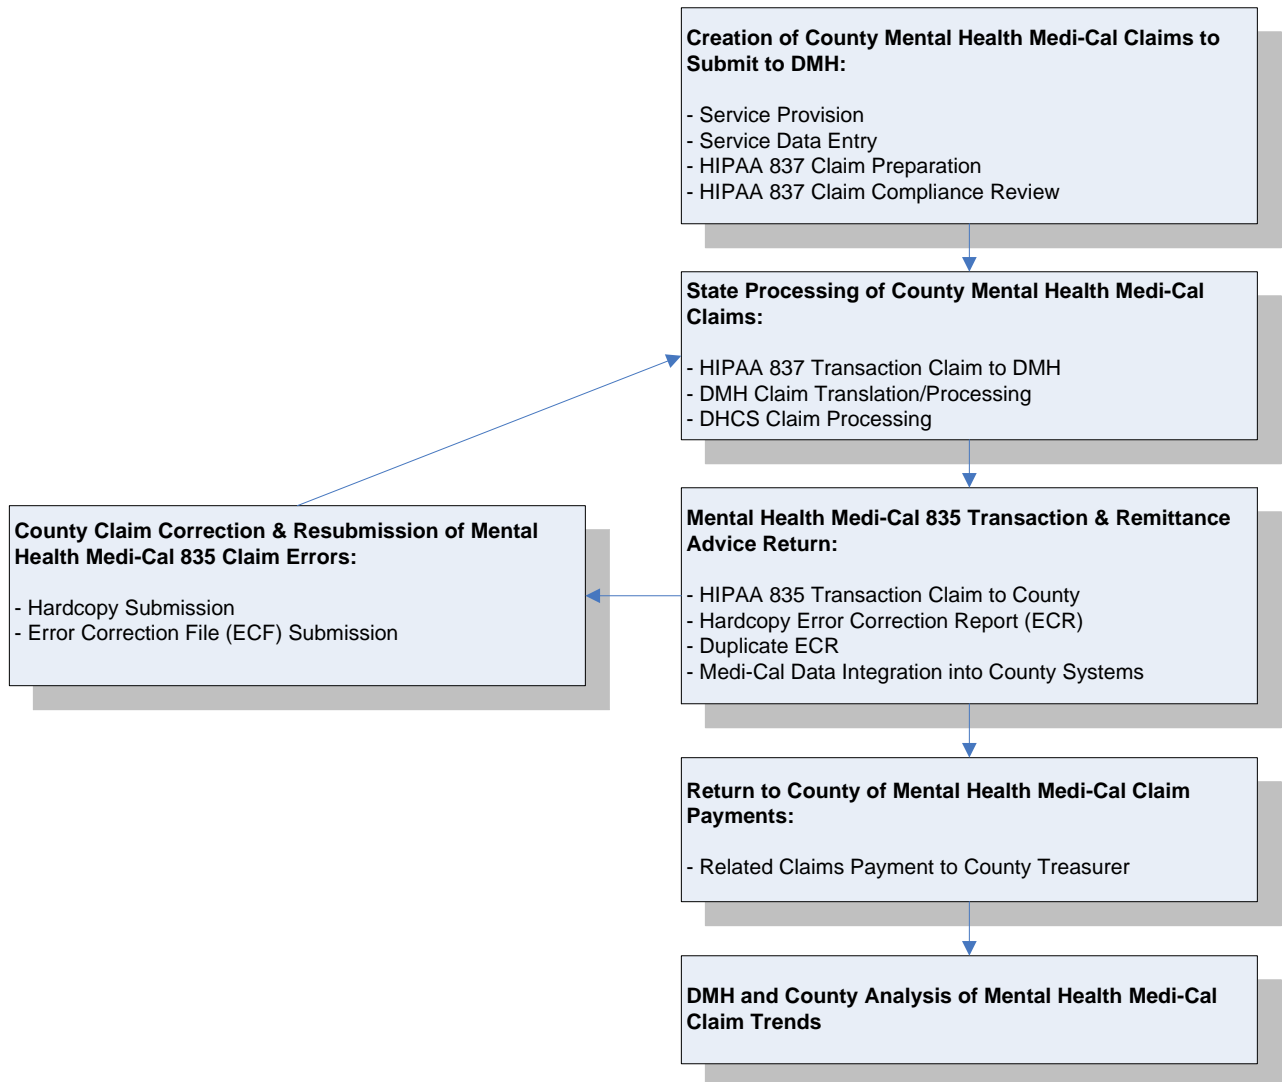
Creation of County Mental Health Medi-Cal Claims to Submit to DMH:

- Service Provision
- Service Data Entry
- HIPAA 837 Claim Preparation
- HIPAA 837 Claim Compliance Review

State Processing of County Mental Health Medi-Cal Claims:

- HIPAA 837 Transaction Claim to DMH
- DMH Claim Translation/Processing
- DHCS Claim Processing

County Claim Correction & Resubmission of Mental Health Medi-Cal 835 Claim Errors:

- Hardcopy Submission
- Error Correction File (ECF) Submission

Mental Health Medi-Cal 835 Transaction & Remittance Advice Return:

- HIPAA 835 Transaction Claim to County
- Hardcopy Error Correction Report (ECR)
- Duplicate ECR
- Medi-Cal Data Integration into County Systems

Return to County of Mental Health Medi-Cal Claim Payments:

- Related Claims Payment to County Treasurer

DMH and County Analysis of Mental Health Medi-Cal Claim Trends